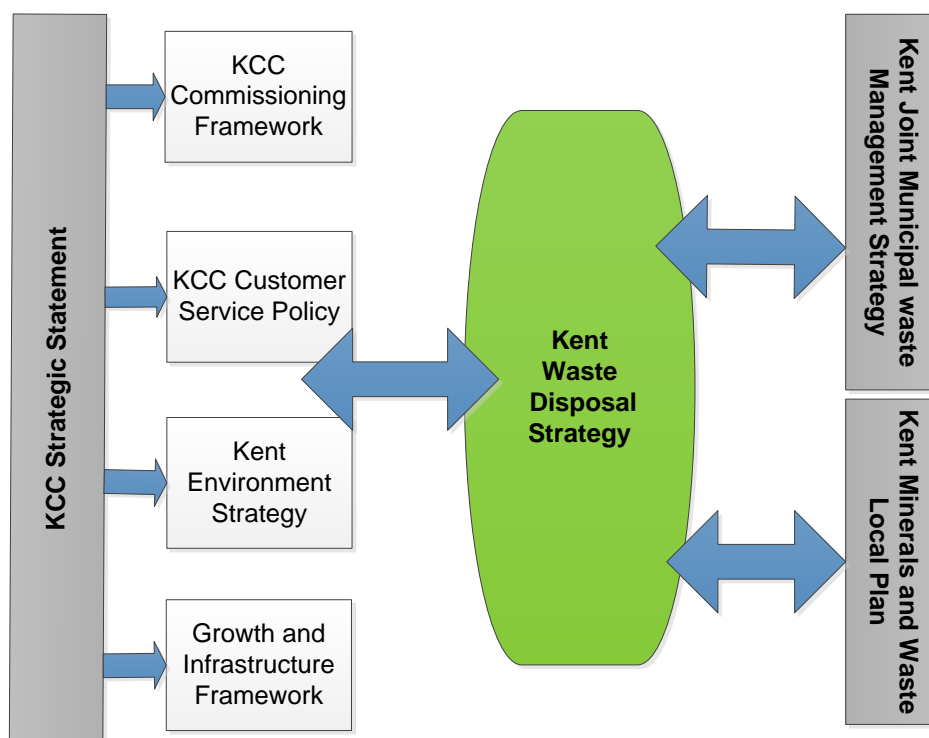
KCC Strategic Statement

KCC Commissioning Framework

KCC Customer Service Policy

Kent Environment Strategy

Growth and Infrastructure Framework

Kent Waste Disposal Strategy

Kent Joint Municipal waste Management Strategy

Kent Minerals and Waste Local Plan